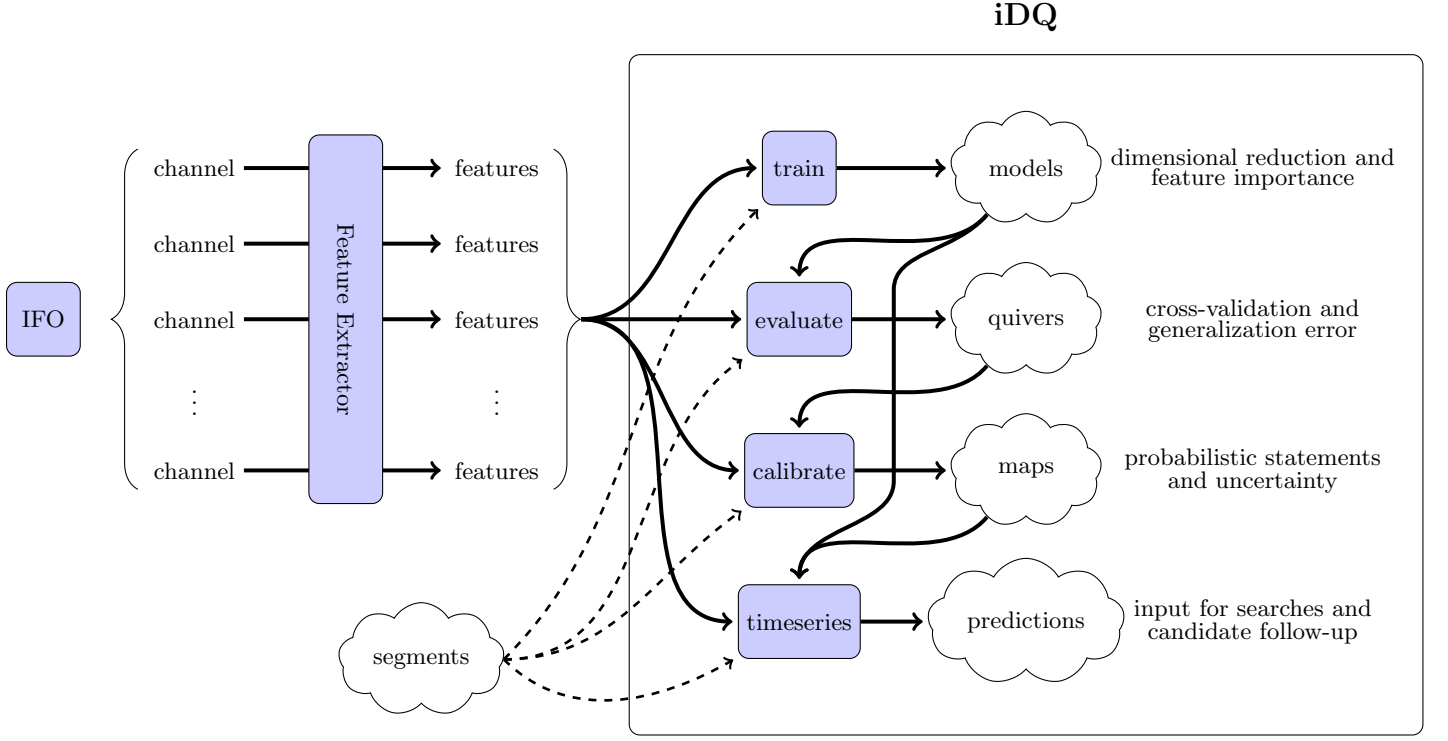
iDQ

IFO

channel
channel
channel
⋮
channel

Feature Extractor

features
features
features
⋮
features

train
evaluate
calibrate
timeseries

models
quivers
maps
predictions

dimensional reduction and feature importance

cross-validation and generalization error

probabilistic statements and uncertainty

input for searches and candidate follow-up

segments